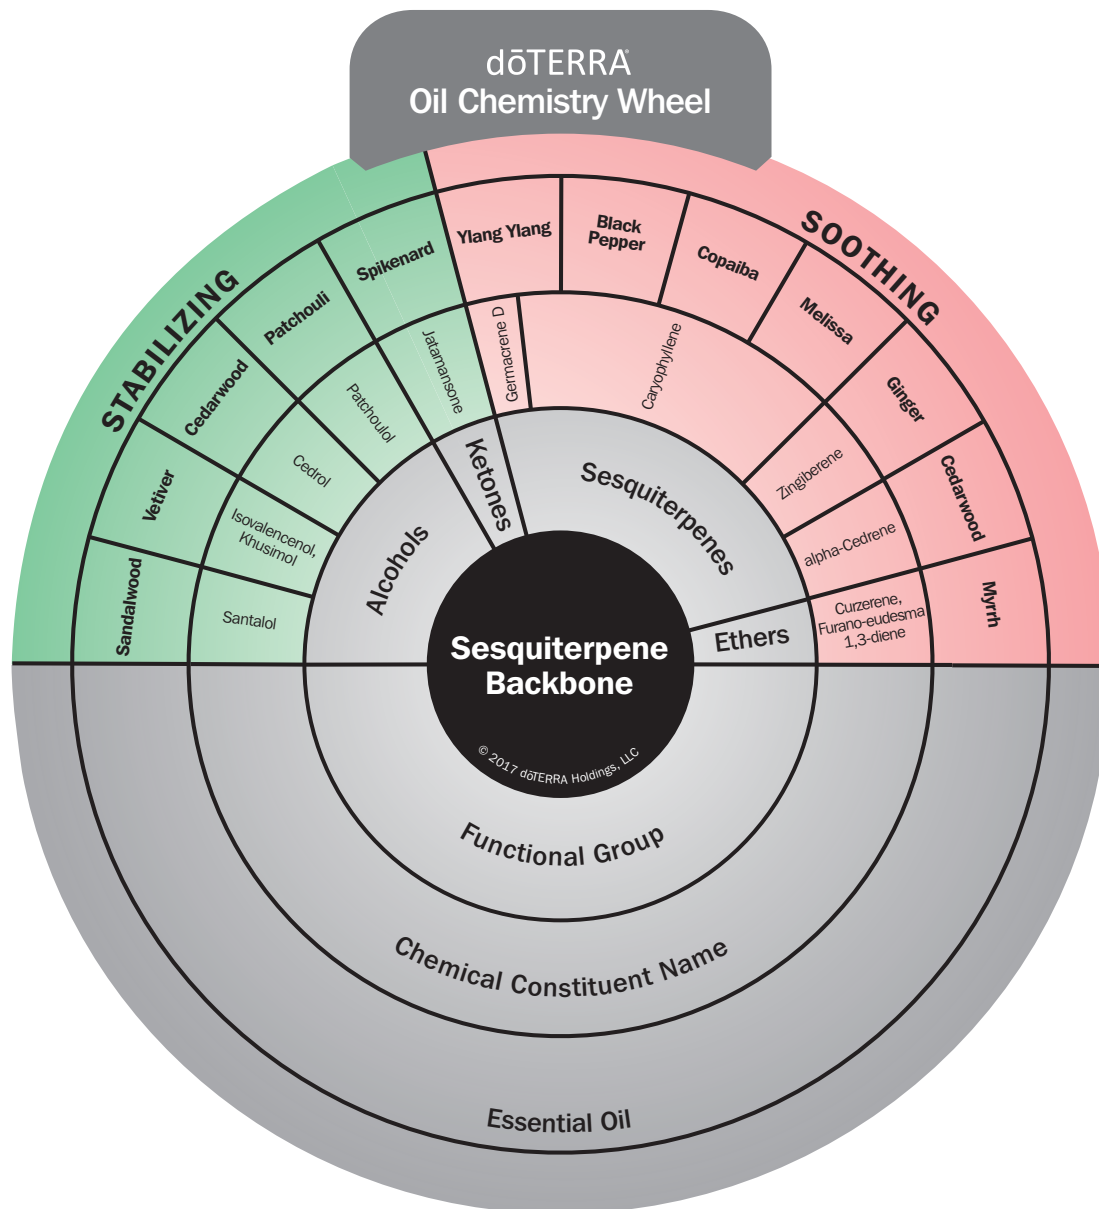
dōTERRA®
Oil Chemistry Wheel

STABILIZING

SOOTHING

Sandalwood
Vetiver
Cedarwood
Patchouli
Spikenard
Ylang Ylang
Black Pepper
Copaiba
Melissa
Ginger
Cedarwood
Myrrh

Santalol
Isovalencenol, Khusimol
Cedrol
Patchoulol
Jatamansone
Germacrene D
Caryophyllene
Zingiberene
alpha-Cedrene
Curzerene, Furano-eudesma 1,3-diene

Alcohols
Ketones
Sesquiterpenes
Ethers

Sesquiterpene Backbone

© 2017 dōTERRA Holdings, LLC

Functional Group

Chemical Constituent Name

Essential Oil